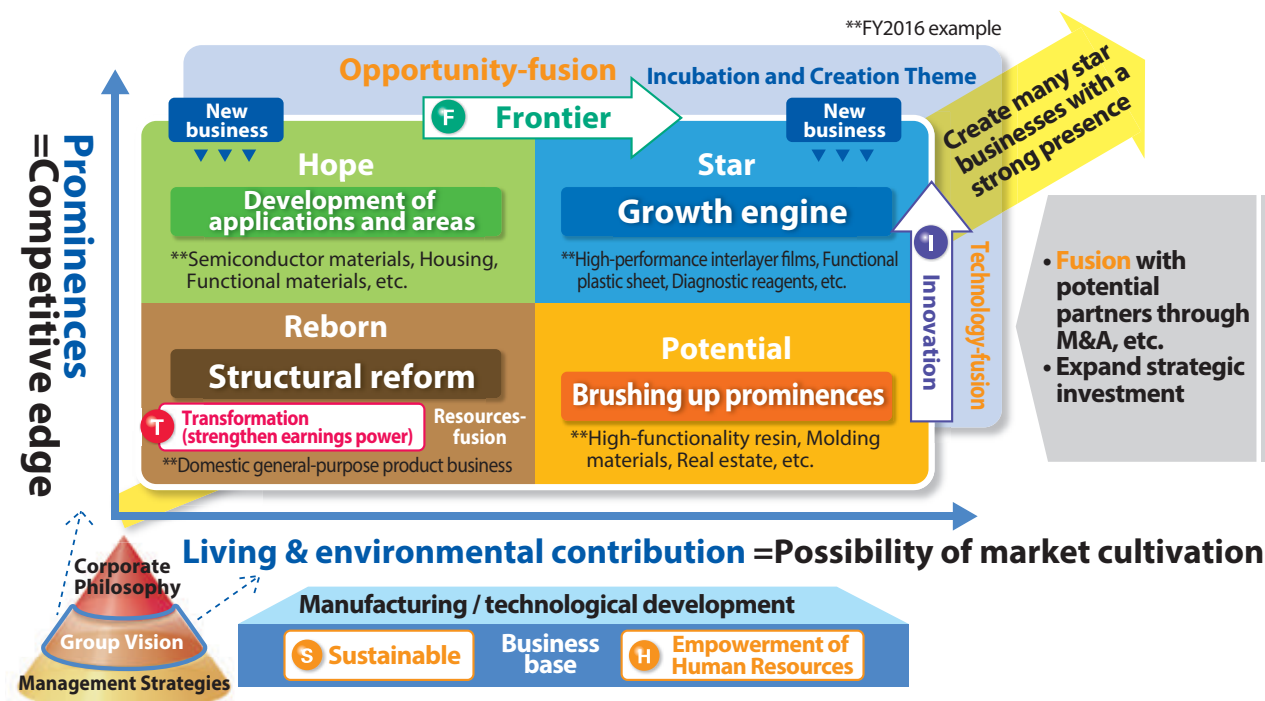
**FY2016 example

Prominences =Competitive edge

Opportunity-fusion

Incubation and Creation Theme

New business

F Frontier

New business

Create many star businesses with a strong presence

Hope

Development of applications and areas

**Semiconductor materials, Housing, Functional materials, etc.

Star

Growth engine

**High-performance interlayer films, Functional plastic sheet, Diagnostic reagents, etc.

I Innovation

Technology-fusion

• Fusion with potential partners through M&A, etc.
• Expand strategic investment

Reborn

Structural reform

T Transformation (strengthen earnings power)

Resources-fusion

**Domestic general-purpose product business

Potential

Brushing up prominences

**High-functionality resin, Molding materials, Real estate, etc.

Living & environmental contribution =Possibility of market cultivation

Corporate Philosophy

Group Vision

Management Strategies

Manufacturing / technological development

S Sustainable

Business base

H Empowerment of Human Resources